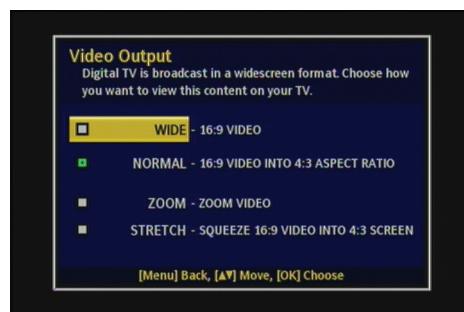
Video Output
Digital TV is broadcast in a widescreen format. Choose how you want to view this content on your TV.

WIDE - 16:9 VIDEO

NORMAL - 16:9 VIDEO INTO 4:3 ASPECT RATIO

ZOOM - ZOOM VIDEO

STRETCH - SQUEEZE 16:9 VIDEO INTO 4:3 SCREEN

[Menu] Back, [▲▼] Move, [OK] Choose